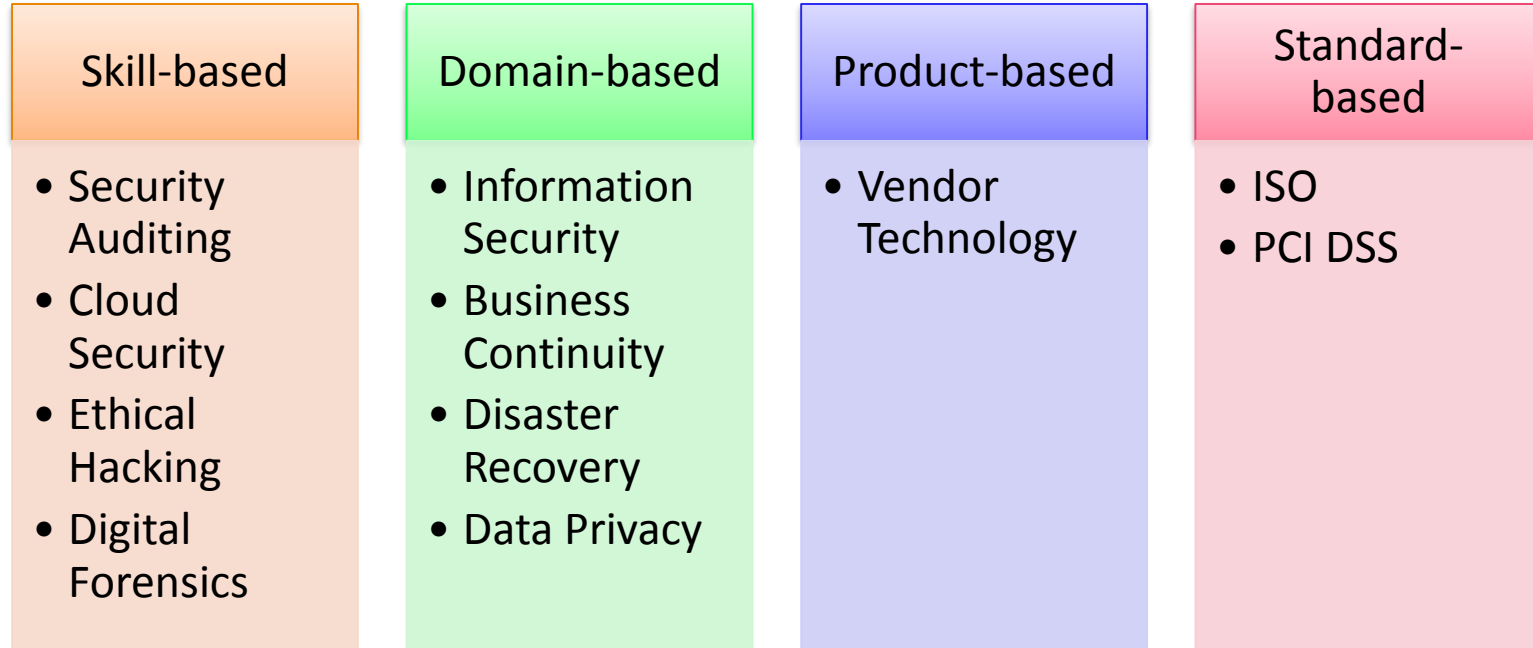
Skill-based

- Security Auditing
- Cloud Security
- Ethical Hacking
- Digital Forensics

Domain-based

- Information Security
- Business Continuity
- Disaster Recovery
- Data Privacy

Product-based

- Vendor Technology

Standard-based

- ISO
- PCI DSS